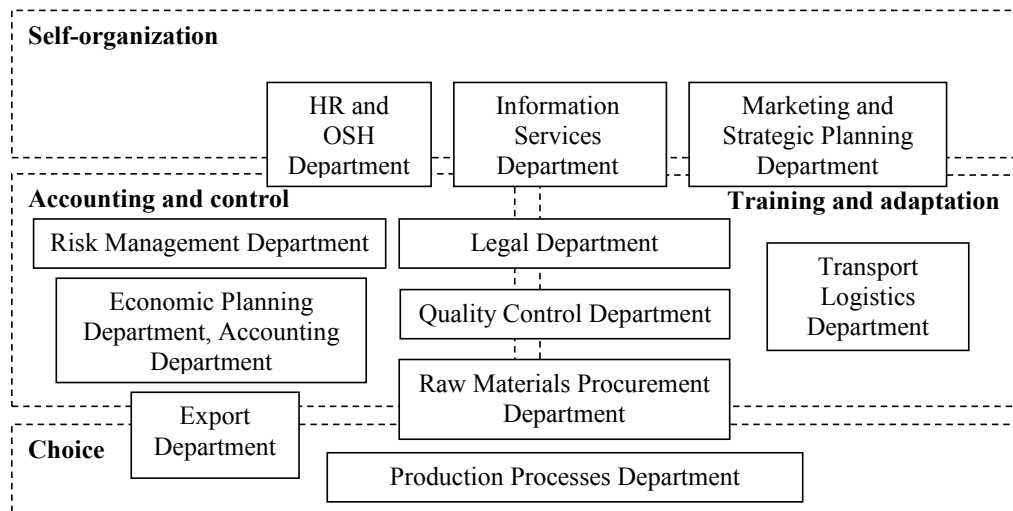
Self-organization

HR and OSH Department

Information Services Department

Marketing and Strategic Planning Department

Accounting and control

Training and adaptation

Risk Management Department

Legal Department

Transport Logistics Department

Economic Planning Department, Accounting Department

Quality Control Department

Raw Materials Procurement Department

Export Department

Choice

Production Processes Department